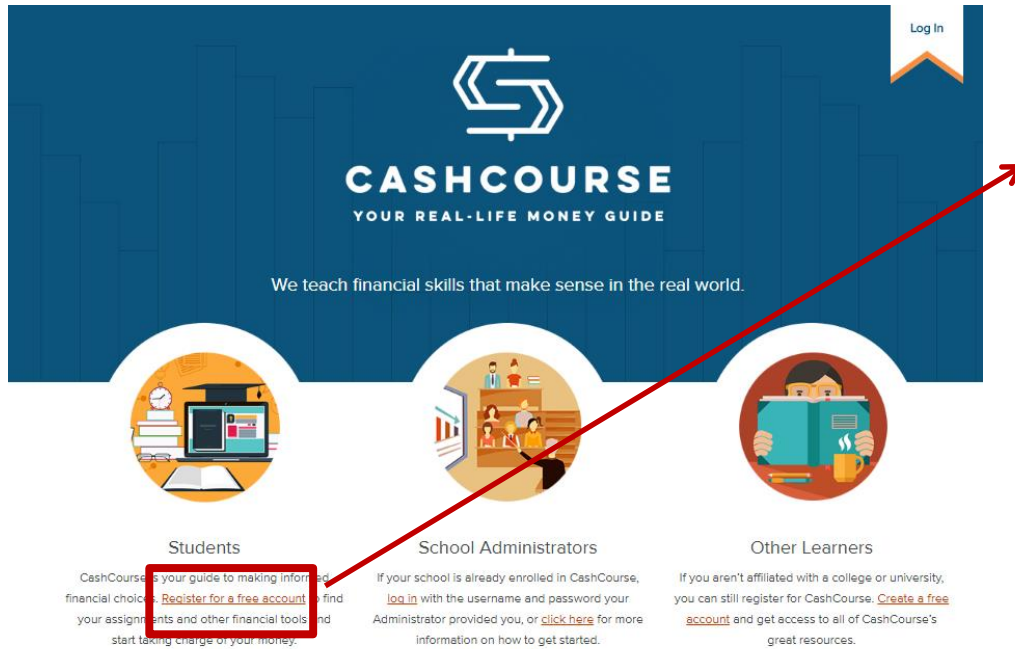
Log In

CASHCOURSE

YOUR REAL-LIFE MONEY GUIDE

We teach financial skills that make sense in the real world.

Students

CashCourse is your guide to making informed financial choices. Register for a free account to find your assignments and other financial tools and start taking charge of your money.

School Administrators

If your school is already enrolled in CashCourse, log in with the username and password your Administrator provided you, or click here for more information on how to get started.

Other Learners

If you aren't affiliated with a college or university, you can still register for CashCourse. Create a free account and get access to all of CashCourse's great resources.